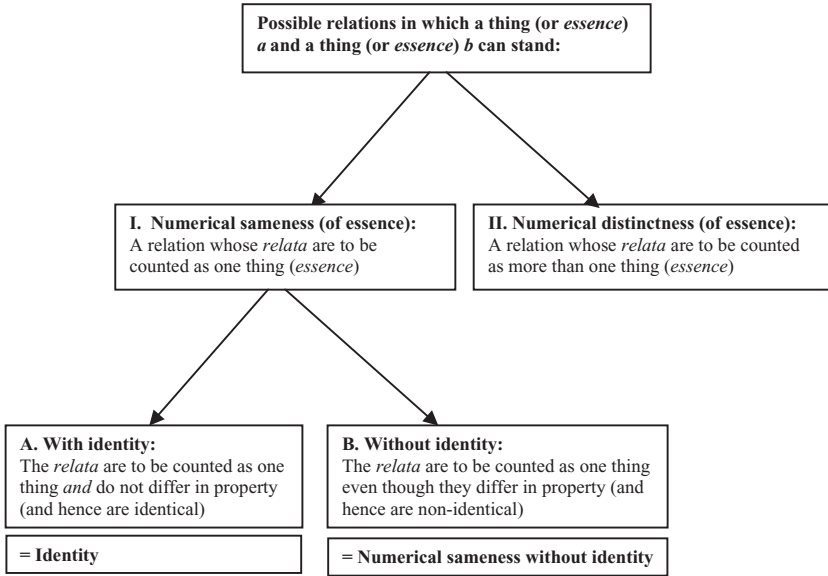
Possible relations in which a thing (or essence) a and a thing (or essence) b can stand:

I. Numerical sameness (of essence):
A relation whose relata are to be counted as one thing (essence)

II. Numerical distinctness (of essence):
A relation whose relata are to be counted as more than one thing (essence)

A. With identity:
The relata are to be counted as one thing and do not differ in property (and hence are identical)

= Identity

B. Without identity:
The relata are to be counted as one thing even though they differ in property (and hence are non-identical)

= Numerical sameness without identity